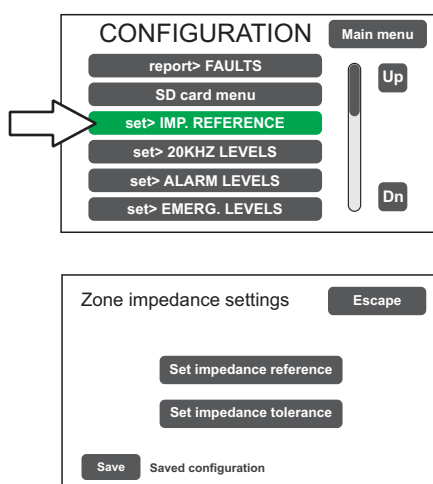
CONFIGURATION

Main menu

report> FAULTS

SD card menu

set> IMP. REFERENCE

set> 20KHZ LEVELS

set> ALARM LEVELS

set> EMERG. LEVELS

Up

Dn

Zone impedance settings

Escape

Set impedance reference

Set impedance tolerance

Save

Saved configuration